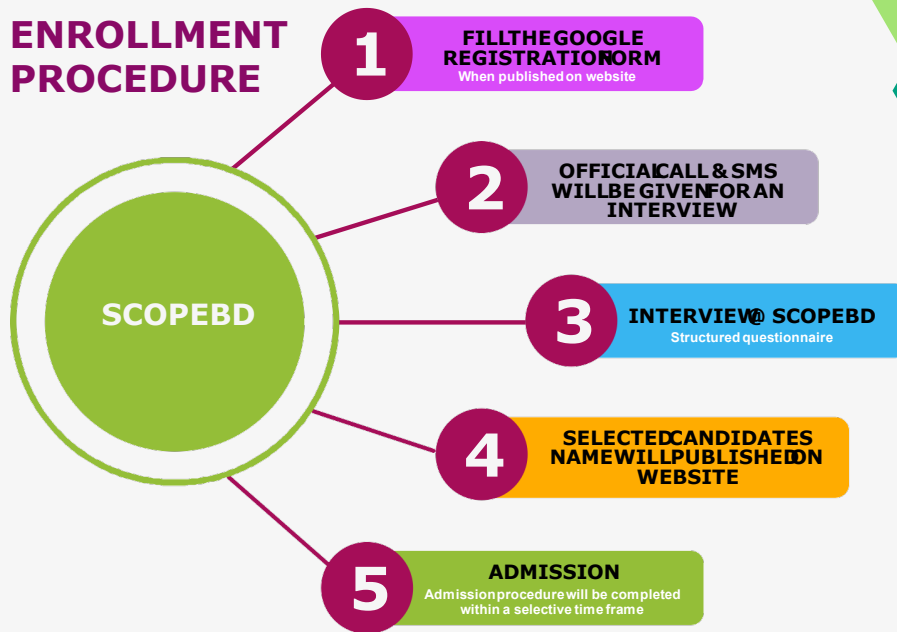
ENROLLMENT PROCEDURE

SCOPEBD

1
FILLTHEGOOGLE REGISTRATIONFORM
When published on website

2
OFFICIALCALL & SMS WILLBE GIVENFOR AN INTERVIEW

3
INTERVIEW@ SCOPEBD
Structured questionnaire

4
SELECTEDCANDIDATES NAMEWILLPUBLISHEDON WEBSITE

5
ADMISSION
Admission procedure will be completed within a selective time frame